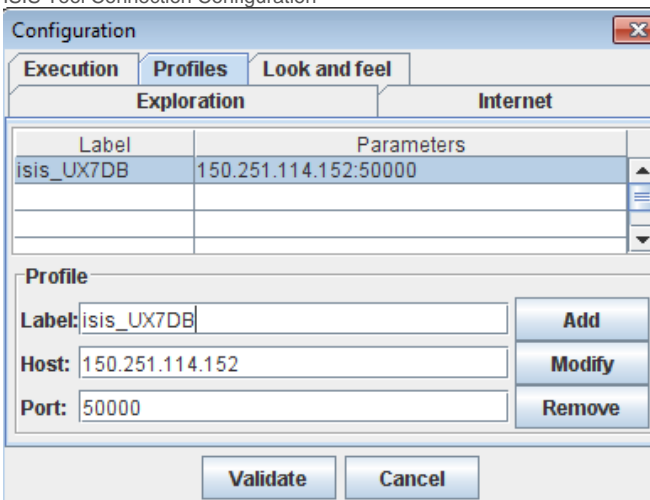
ISIS Tool Connection Configuration

Configuration

Execution | Profiles | Look and feel

Exploration | Internet

| Label | Parameters |
|---|---|
| isis_UX7DB | 150.251.114.152:50000 |
| | |
| | |
| | |

Profile

Label: isis_UX7DB

Host: 150.251.114.152

Port: 50000

Add

Modify

Remove

Validate

Cancel